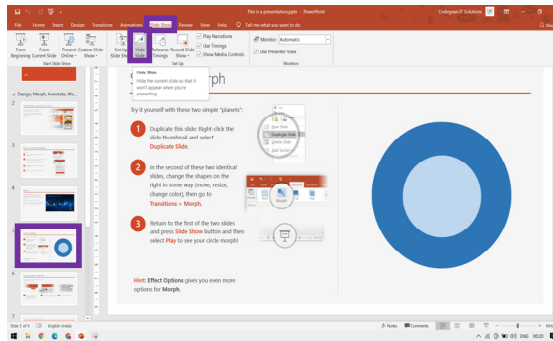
This is a presentation.pptx - PowerPoint

Codegeam IT Solutions

File Home Insert Design Transitions Animations Slide Show Review View Help Tell me what you want to do

From Beginning From Current Slide Present Online Custom Slide Show

Start Slide Show

Set Up Slide Show Hide Slide Rehearse Timings Record Slide Show

Play Narrations
Use Timings
Show Media Controls

Set Up

Monitor: Automatic
Use Presenter View

Monitors

Hide Slide
Hide the current slide so that it won't appear when you're presenting.

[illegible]rph

Try it yourself with these two simple "planets":

1 Duplicate this slide: Right-click the slide thumbnail and select Duplicate Slide.

2 In the second of these two identical slides, change the shapes on the right in some way (move, resize, change color), then go to Transitions > Morph.

3 Return to the first of the two slides and press Slide Show button and then select Play to see your circle morph!

Hint: Effect Options gives you even more options for Morph.

Design, Morph, Annotate, Wo...

Slide 5 of 9 English (India) Notes Comments

ENG 00:20